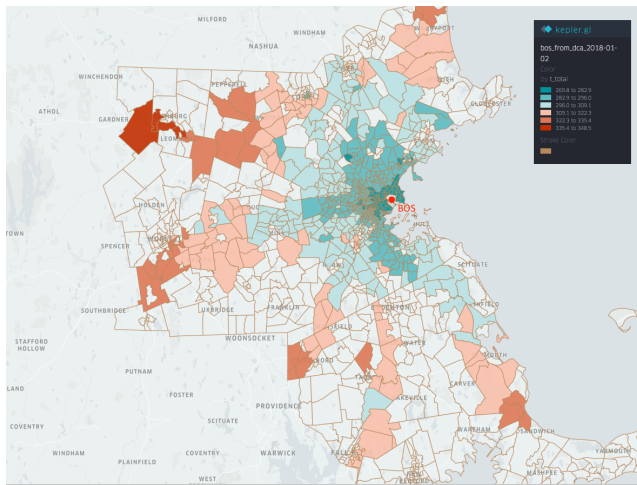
kepler.gl

bos_from_dca_2018-01-02

Color

by t_total

269.8 to 282.9
282.9 to 296.0
296.0 to 309.1
309.1 to 322.3
322.3 to 335.4
335.4 to 348.5

Stroke Color

MILFORD
NASHUA
WINDHAM
WINCHENDON
ATHOL
GARDNER
LEOM
PEPPERELL
GLOUCESTER
HOLDEN
TOWN
SPENCER
WORC
SOUTHBRIDGE
STAFFORD HOLLOW
LAND
PUTNAM
FOSTER
SCITUATE
WINDHAM
PLAINFIELD
COVENTRY
WARWICK
WEST
PROVIDENCE
WOONSOCKET
UXBRIDGE
FRANKLIN
BOS
HULL
SCITUATE
CARVER
WAREHAM
SANDWICH
FALL